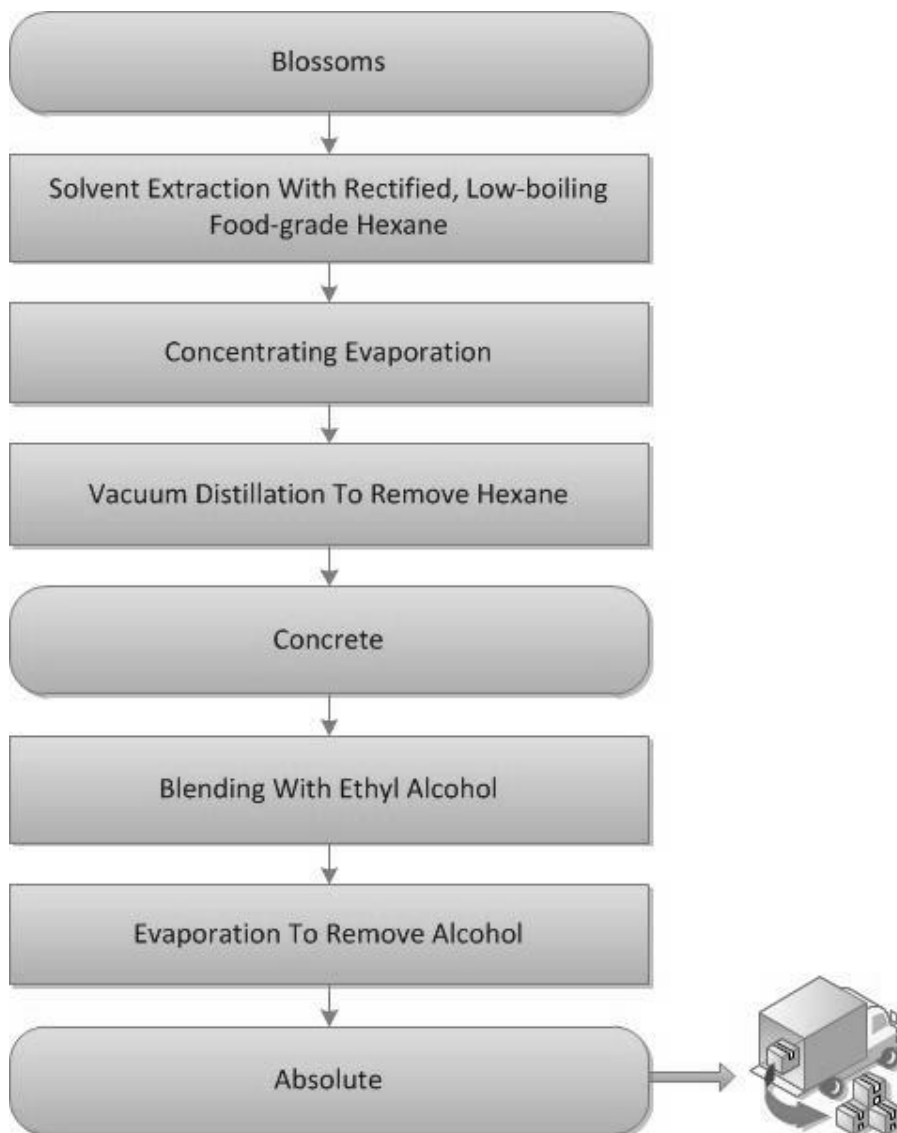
Blossoms

Solvent Extraction With Rectified, Low-boiling Food-grade Hexane

Concentrating Evaporation

Vacuum Distillation To Remove Hexane

Concrete

Blending With Ethyl Alcohol

Evaporation To Remove Alcohol

Absolute